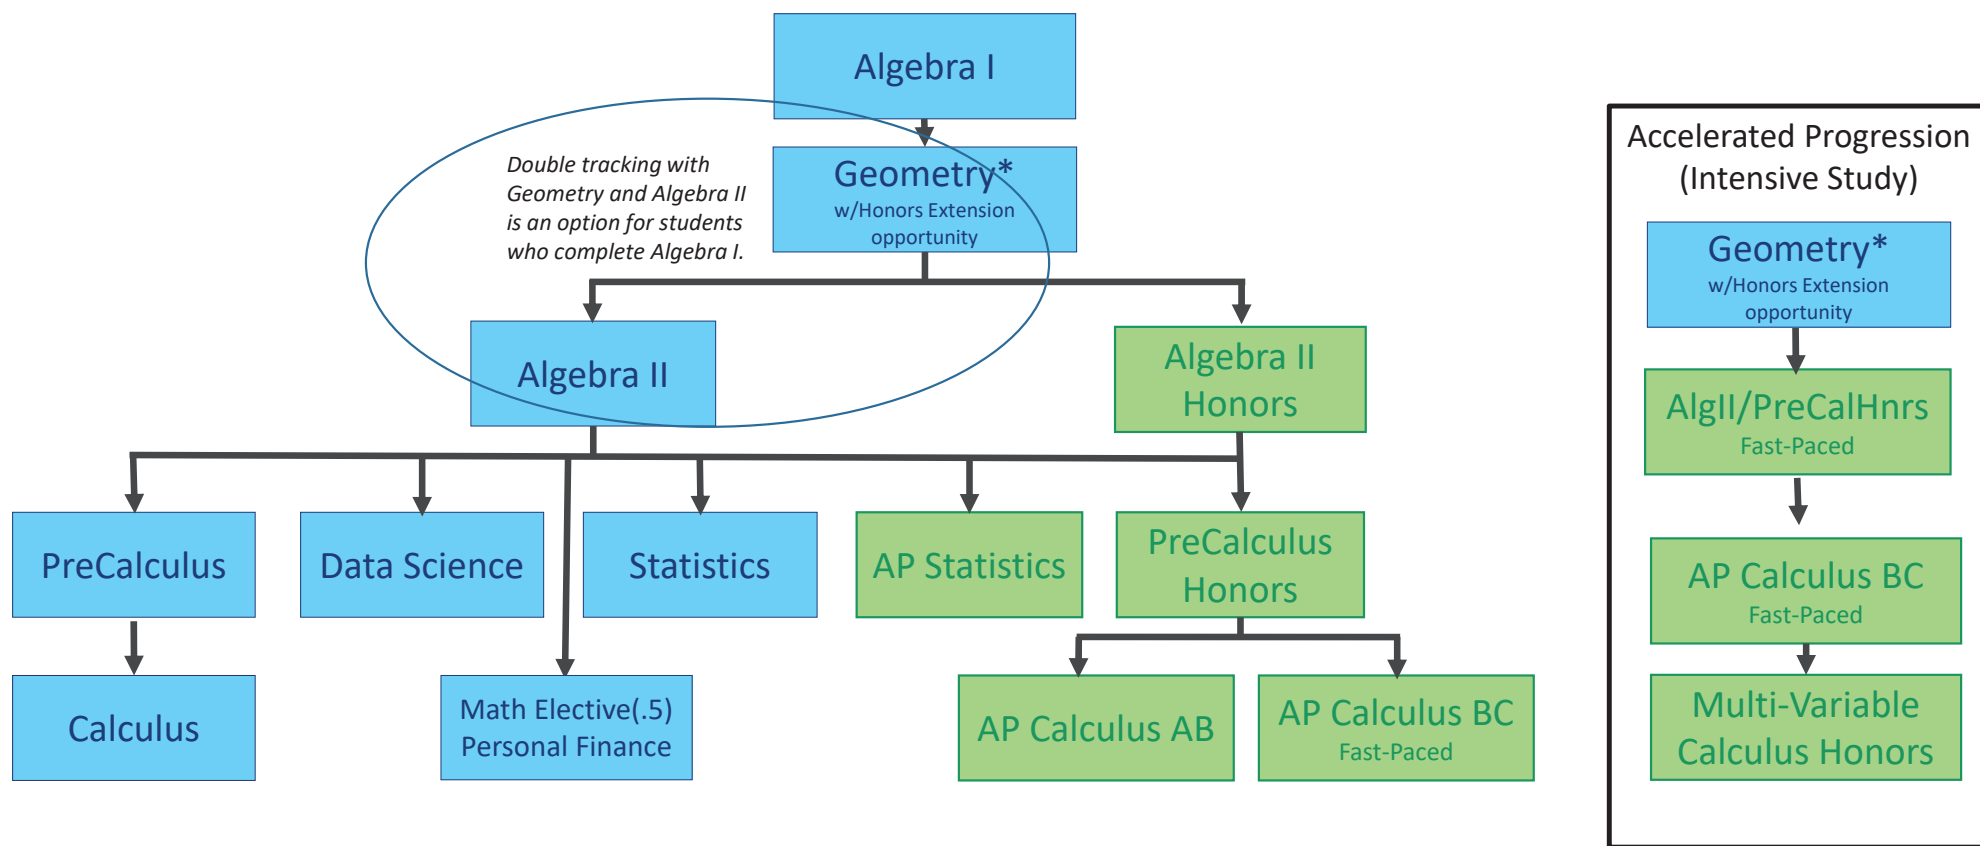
Algebra I

Double tracking with Geometry and Algebra II is an option for students who complete Algebra I.

Geometry*
w/Honors Extension opportunity

Algebra II

Algebra II Honors

PreCalculus

Data Science

Statistics

AP Statistics

PreCalculus Honors

Calculus

Math Elective(.5)
Personal Finance

AP Calculus AB

AP Calculus BC
Fast-Paced

Accelerated Progression
(Intensive Study)

Geometry*
w/Honors Extension opportunity

AlgII/PreCalHnrs
Fast-Paced

AP Calculus BC
Fast-Paced

Multi-Variable Calculus Honors